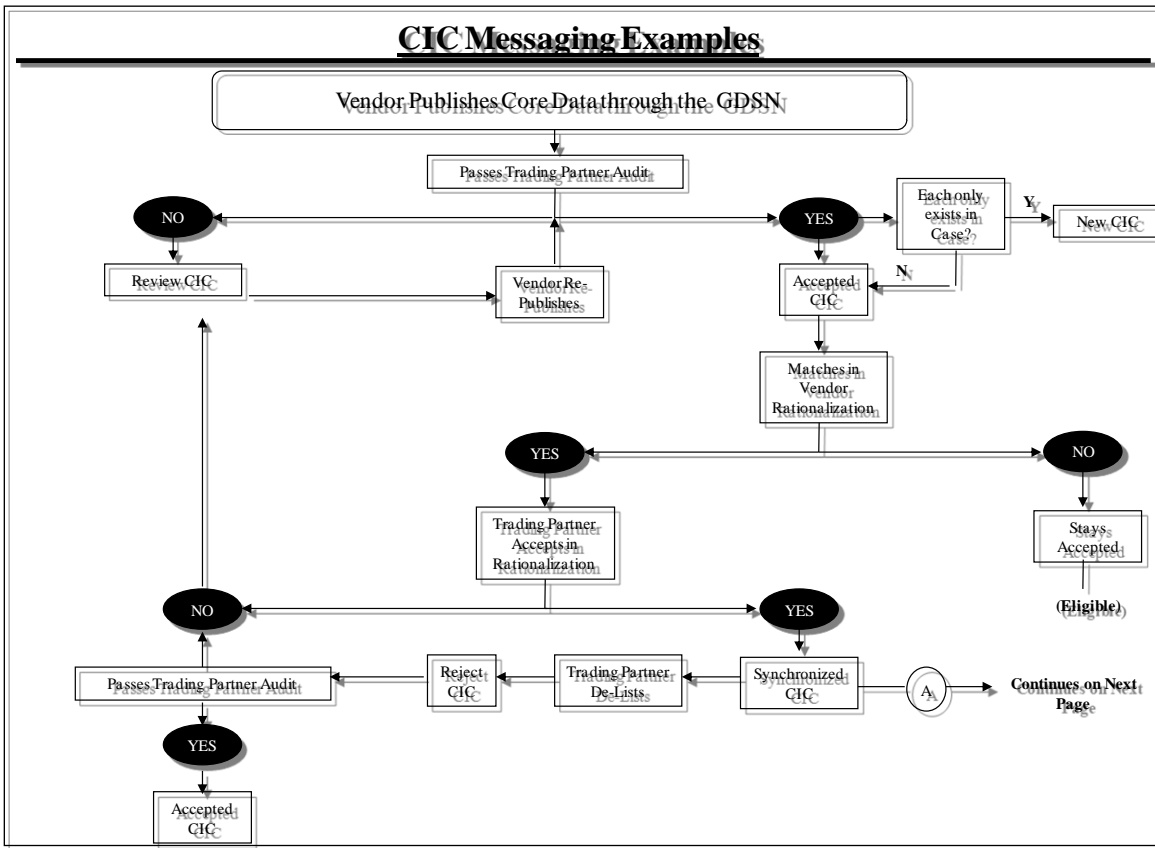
CIC Messaging Examples

Vendor Publishes Core Data through the GDSN

Passes Trading Partner Audit

NO

YES

Each only exists in Case?

Y

New CIC

Review CIC

Vendor Re-Publishes

N

Accepted CIC

Matches in Vendor Rationalization

YES

NO

Trading Partner Accepts in Rationalization

Stays Accepted

NO

YES

(Eligible)

Passes Trading Partner Audit

Reject CIC

Trading Partner De-Lists

Synchronized CIC

A

Continues on Next Page

YES

Accepted CIC